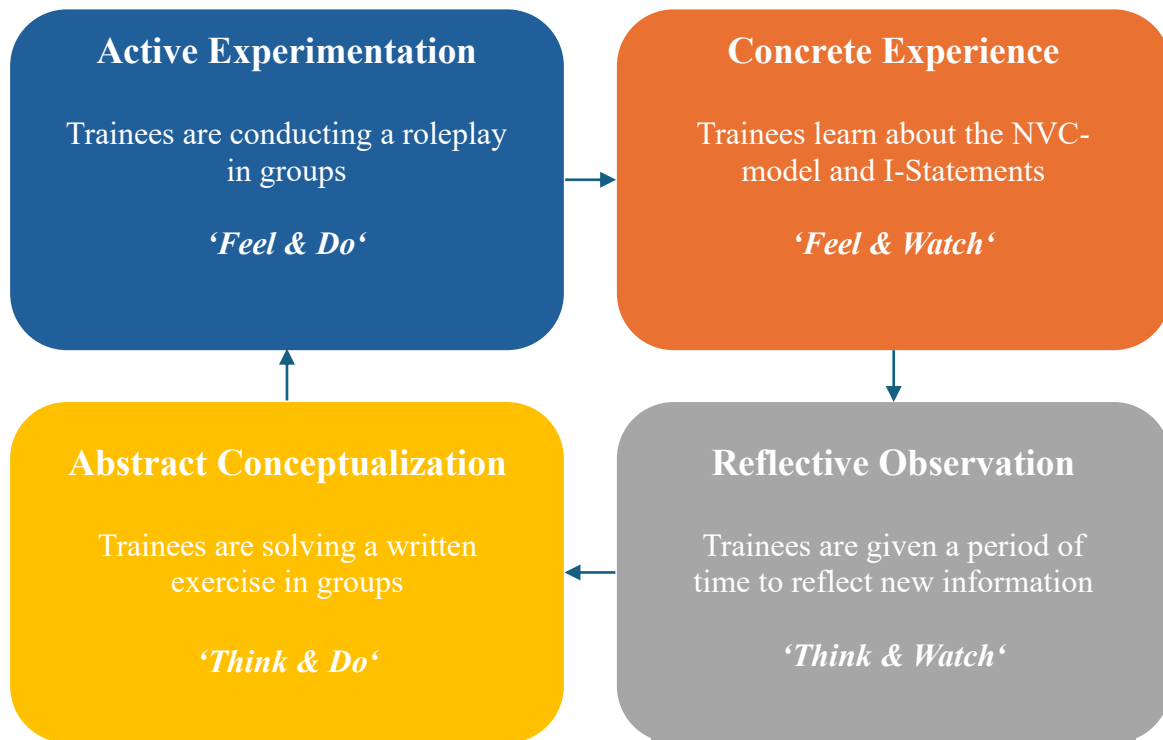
**Active Experimentation**

Trainees are conducting a roleplay in groups

*‘Feel & Do‘*

**Concrete Experience**

Trainees learn about the NVC-model and I-Statements

*‘Feel & Watch‘*

**Abstract Conceptualization**

Trainees are solving a written exercise in groups

*‘Think & Do‘*

**Reflective Observation**

Trainees are given a period of time to reflect new information

*‘Think & Watch‘*